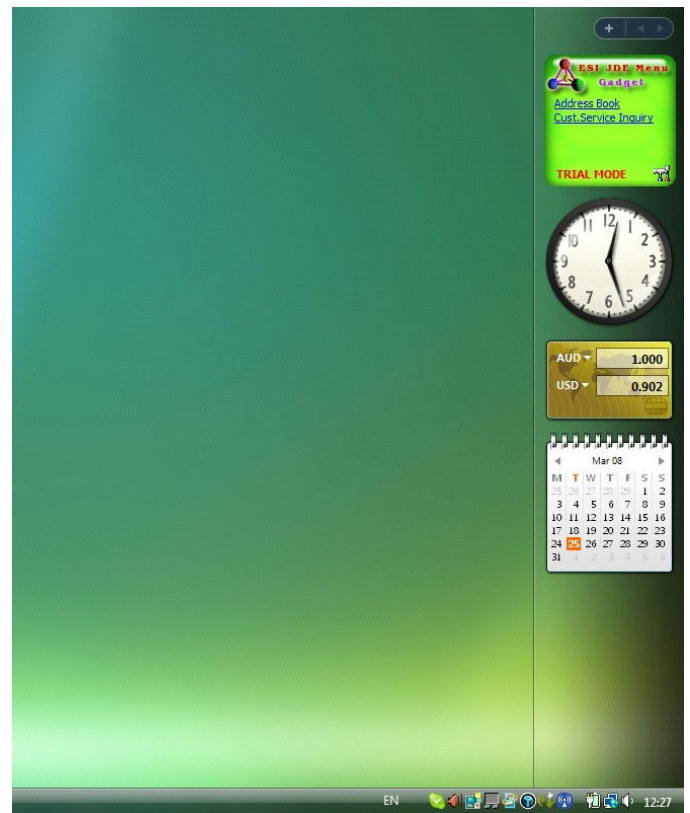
+

ESI JDE Menu Gadget
Address Book
Cust.Service Inquiry

TRIAL MODE

12 1 2 3 4 5 6 7 8 9 10 11

AUD 1.000
USD 0.902

Mar 08

| M | T | W | T | F | S | S |
|---|---|---|---|---|---|---|
| 25 | 26 | 27 | 28 | 29 | 1 | 2 |
| 3 | 4 | 5 | 6 | 7 | 8 | 9 |
| 10 | 11 | 12 | 13 | 14 | 15 | 16 |
| 17 | 18 | 19 | 20 | 21 | 22 | 23 |
| 24 | 25 | 26 | 27 | 28 | 29 | 30 |
| 31 | 1 | 2 | 3 | 4 | 5 | 6 |

EN 12:27